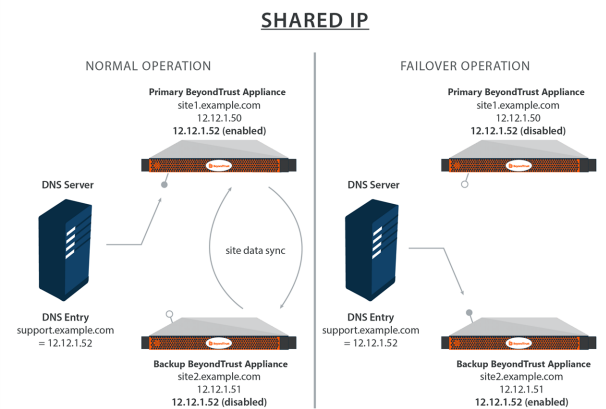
SHARED IP

NORMAL OPERATION

Primary BeyondTrust Appliance
site1.example.com
12.12.1.50
12.12.1.52 (enabled)

DNS Server

site data sync

DNS Entry
support.example.com
= 12.12.1.52

Backup BeyondTrust Appliance
site2.example.com
12.12.1.51
12.12.1.52 (disabled)

FAILOVER OPERATION

Primary BeyondTrust Appliance
site1.example.com
12.12.1.50
12.12.1.52 (disabled)

DNS Server

DNS Entry
support.example.com
= 12.12.1.52

Backup BeyondTrust Appliance
site2.example.com
12.12.1.51
12.12.1.52 (enabled)